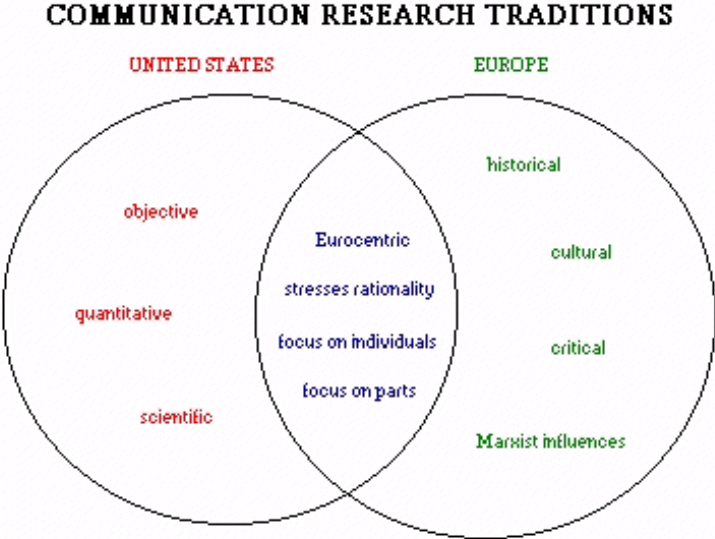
COMMUNICATION RESEARCH TRADITIONS

UNITED STATES

EUROPE

objective

quantitative

scientific

Eurocentric

stresses rationality

focus on individuals

focus on parts

historical

cultural

critical

Marxist influences